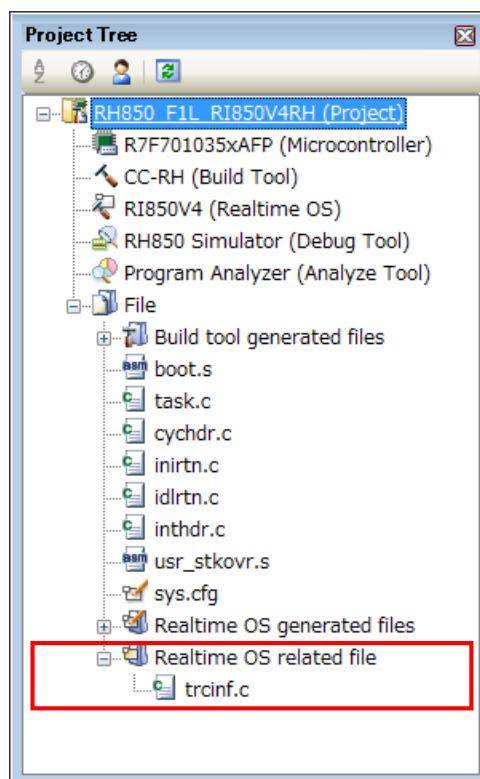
Project Tree

RH850_F1L_RI850V4RH (Project)
R7F701035xAFP (Microcontroller)
CC-RH (Build Tool)
RI850V4 (Realtime OS)
RH850 Simulator (Debug Tool)
Program Analyzer (Analyze Tool)
File
Build tool generated files
boot.s
task.c
cychdr.c
inirtn.c
idlrtn.c
inthdr.c
usr_stkovr.s
sys.cfg
Realtime OS generated files
Realtime OS related file
trcinf.c